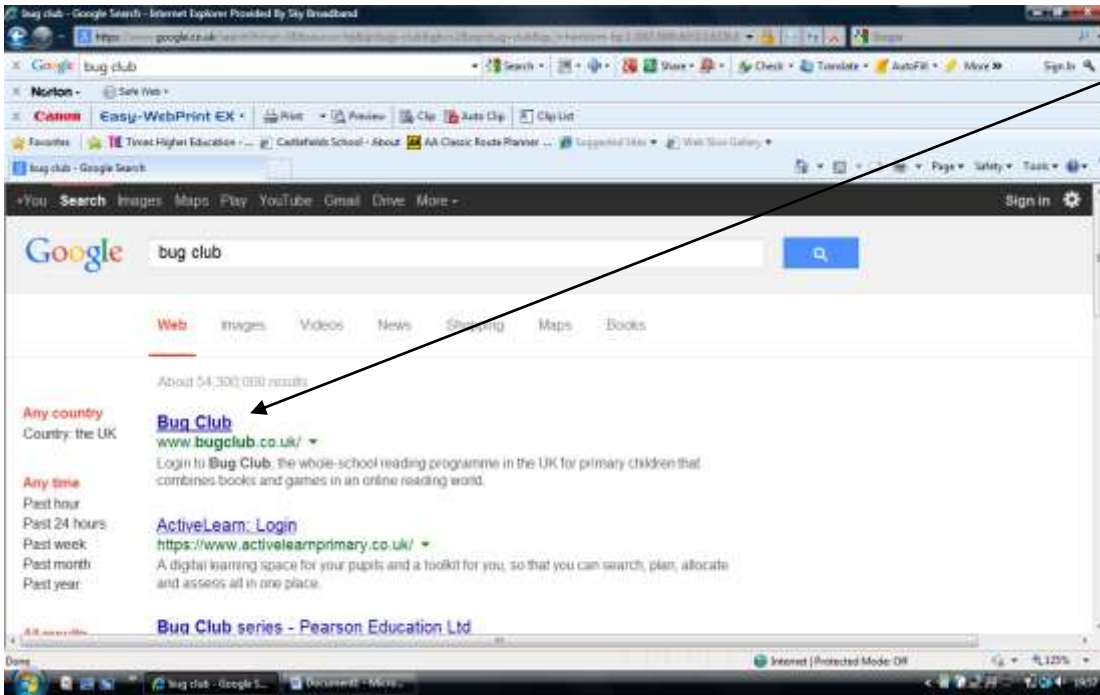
bug club - Google Search - Internet Explorer Provided By Sky Broadband

https://www.google.co.uk/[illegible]

Google bug club

Search · Share · Check · Translate · AutoFill · More » Sign In

Norton · Safe Web ·

Canon Easy-WebPrint EX · Print · Preview · Clip · Auto Clip · Clip List

Favorites Times Higher Education - ... Castlefields School - About AA Classic Route Planner ... Suggested Sites · Web Slice Gallery ·

bug club - Google Search

Page · Safety · Tools ·

+You Search Images Maps Play YouTube Gmail Drive More ·

Sign in

Google bug club

Web Images Videos News Shopping Maps Books

About 54,300,000 results

Any country
Country: the UK

Any time
Past hour
Past 24 hours
Past week
Past month
Past year

All results

Bug Club
www.bugclub.co.uk/
Login to Bug Club, the whole-school reading programme in the UK for primary children that combines books and games in an online reading world.

ActiveLearn: Login
https://www.activelearnprimary.co.uk/
A digital learning space for your pupils and a toolkit for you, so that you can search, plan, allocate and assess all in one place.

Bug Club series - Pearson Education Ltd

Done

Internet | Protected Mode: Off

125%

bug club - Google S...

Document1 - Micro...